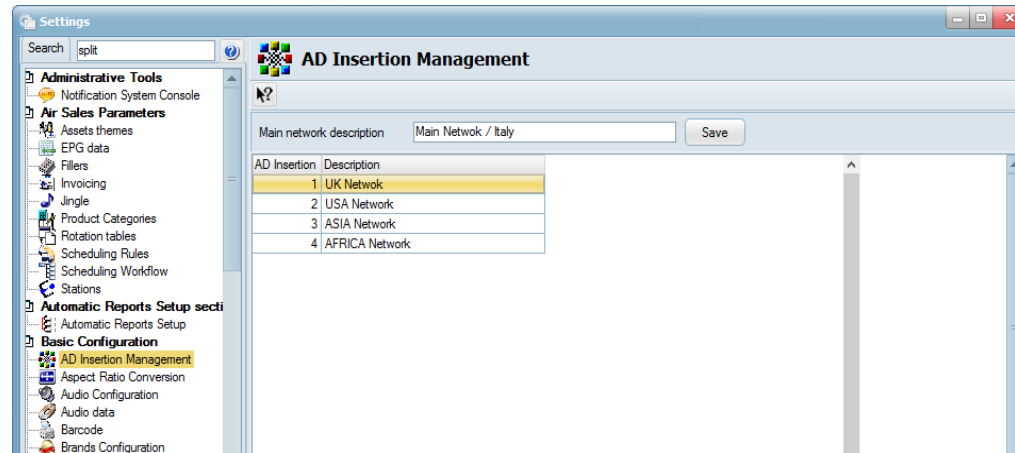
Settings

Search split

Administrative Tools
Notification System Console
Air Sales Parameters
Assets themes
EPG data
Fillers
Invoicing
Jingle
Product Categories
Rotation tables
Scheduling Rules
Scheduling Workflow
Stations
Automatic Reports Setup secti
Automatic Reports Setup
Basic Configuration
AD Insertion Management
Aspect Ratio Conversion
Audio Configuration
Audio data
Barcode
Brands Configuration

AD Insertion Management

Main network description Main Netwok / Italy Save

| AD Insertion | Description |
|---|---|
| 1 | UK Netwok |
| 2 | USA Network |
| 3 | ASIA Network |
| 4 | AFRICA Network |